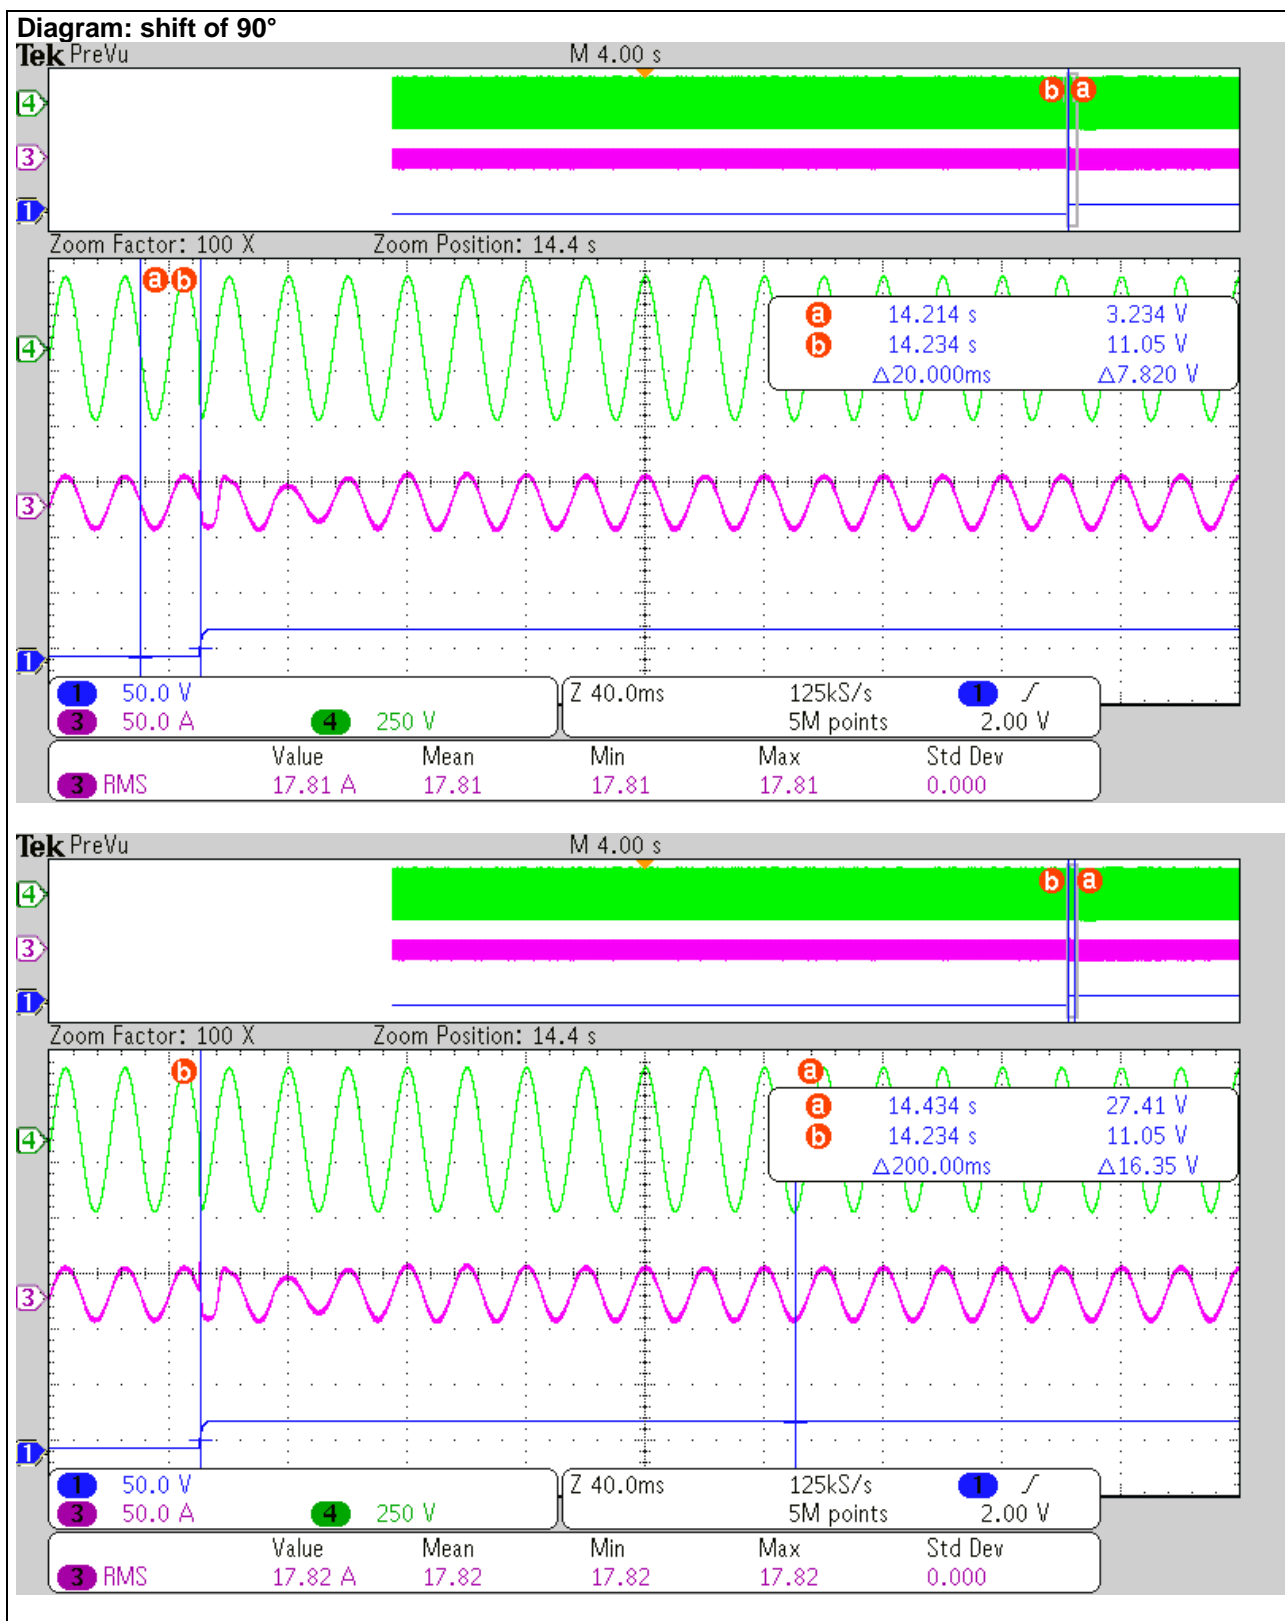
Diagram: shift of 90°

Tek PreVu

M 4.00 s

4
3
1

b a

Zoom Factor: 100 X

Zoom Position: 14.4 s

a b

4
3
1

| | | |
|---|---|---|
| a | 14.214 s | 3.234 V |
| b | 14.234 s | 11.05 V |
| | Δ20.000ms | Δ7.820 V |

1 50.0 V
3 50.0 A
4 250 V

Z 40.0ms
125kS/s
5M points
1
2.00 V

| | Value | Mean | Min | Max | Std Dev |
|---|---|---|---|---|---|
| 3 RMS | 17.81 A | 17.81 | 17.81 | 17.81 | 0.000 |

Tek PreVu

M 4.00 s

4
3
1

b a

Zoom Factor: 100 X

Zoom Position: 14.4 s

b

a

4
3
1

| | | |
|---|---|---|
| a | 14.434 s | 27.41 V |
| b | 14.234 s | 11.05 V |
| | Δ200.00ms | Δ16.35 V |

1 50.0 V
3 50.0 A
4 250 V

Z 40.0ms
125kS/s
5M points
1
2.00 V

| | Value | Mean | Min | Max | Std Dev |
|---|---|---|---|---|---|
| 3 RMS | 17.82 A | 17.82 | 17.82 | 17.82 | 0.000 |